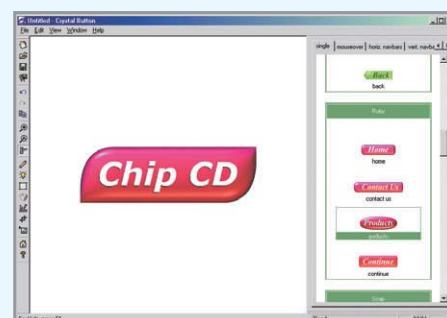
Untitled - Crystal Button

File Edit View Window Help

Chip CD

single mouseover horiz. navbars vert. navba

Back
back

Ruby

Home
home

Contact Us
contact us

Products
products

Continue
continue

Soap